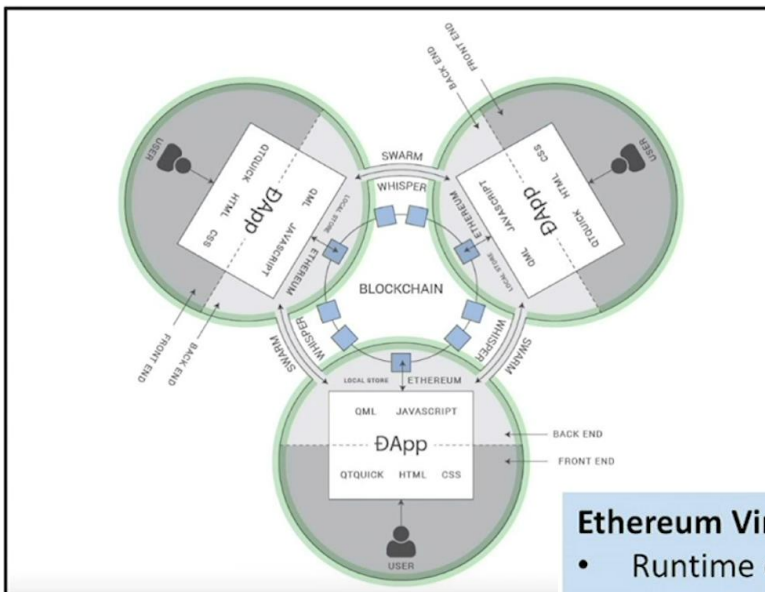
FRONT END
BACK END
SWARM
WHISPER
USER
QTQUICK
HTML
CSS
QML
JAVASCRIPT
ĐApp
LOCAL STORE
ETHEREUM
USER
QTQUICK
HTML
CSS
QML
JAVASCRIPT
ĐApp
ETHEREUM
LOCAL STORE
BLOCKCHAIN
FRONT END
BACK END
SWARM
WHISPER
WHISPER
SWARM
LOCAL STORE
ETHEREUM
QML
JAVASCRIPT
ĐApp
QTQUICK
HTML
CSS
BACK END
FRONT END
USER

Ethereum Vi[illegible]
• Runtime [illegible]